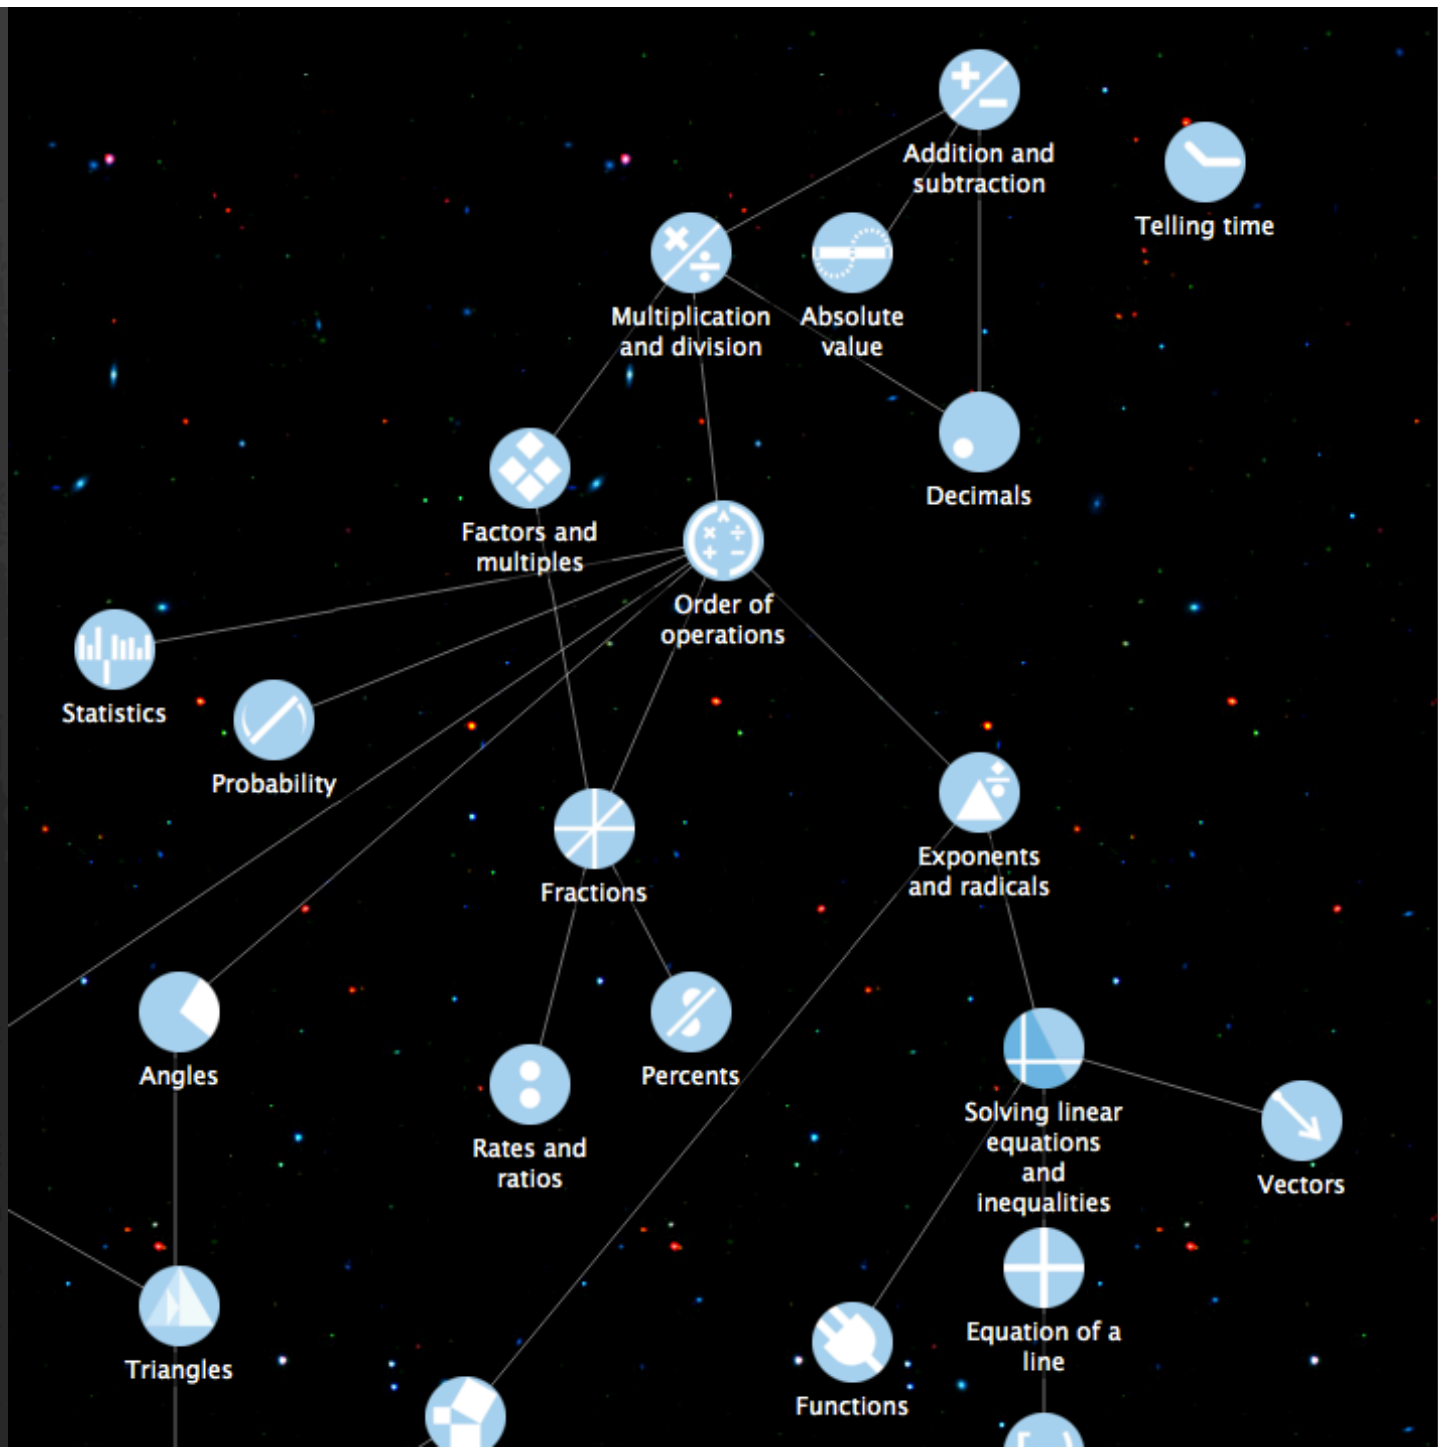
Addition and subtraction

Telling time

Multiplication and division

Absolute value

Decimals

Factors and multiples

Order of operations

Statistics

Probability

Fractions

Exponents and radicals

Angles

Rates and ratios

Percents

Solving linear equations and inequalities

Vectors

Triangles

Equation of a line

Functions